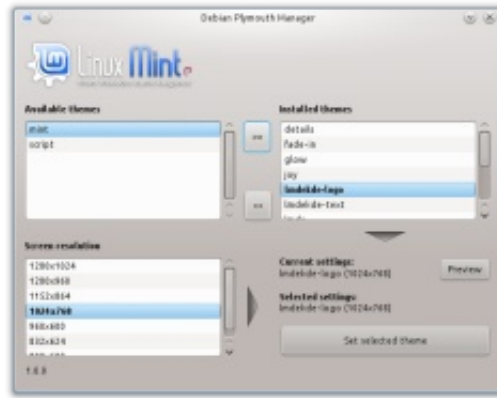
Debian Plymouth Manager

Linux Mint

Available themes
mint
script

Installed themes
details
fade-in
glow
joy
lmdekde-logo
lmdekde-text

Screen resolution
1280x1024
1280x960
1152x864
1024x768
960x600
832x624

Current settings:
lmdekde-logo (1024x768)

Preview

Selected settings:
lmdekde-logo (1024x768)

Set selected theme

1.0.0